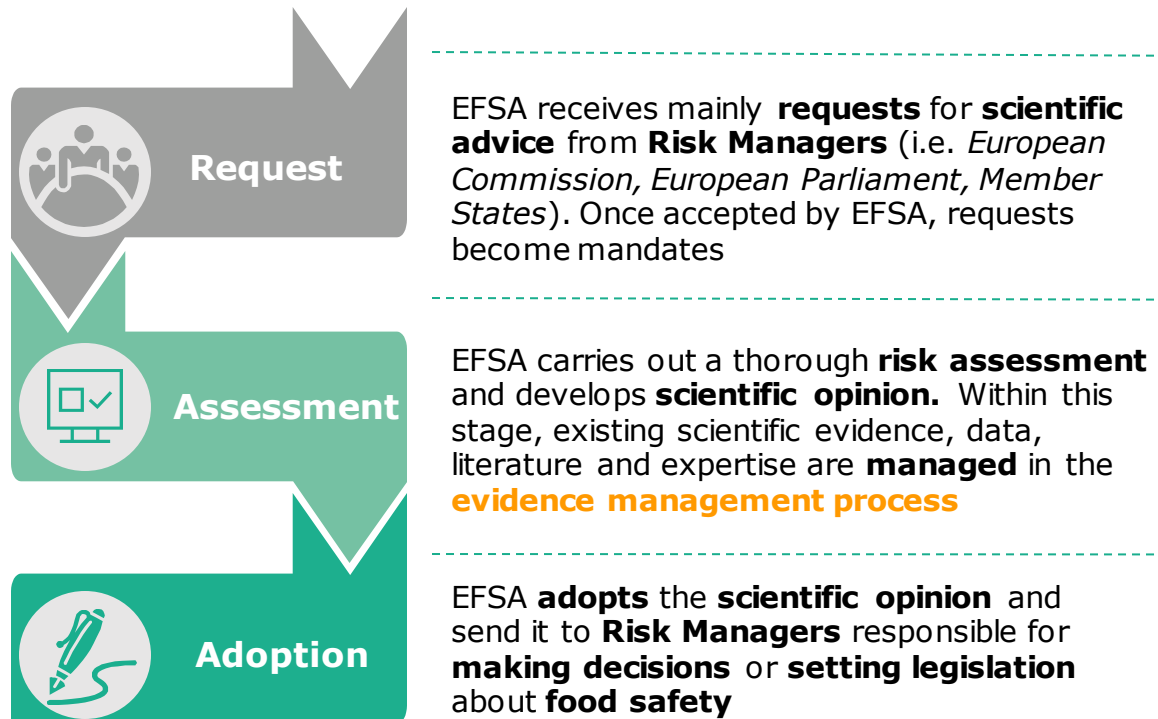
Request

EFSA receives mainly requests for scientific advice from Risk Managers (i.e. European Commission, European Parliament, Member States). Once accepted by EFSA, requests become mandates

Assessment

EFSA carries out a thorough risk assessment and develops scientific opinion. Within this stage, existing scientific evidence, data, literature and expertise are managed in the evidence management process

Adoption

EFSA adopts the scientific opinion and send it to Risk Managers responsible for making decisions or setting legislation about food safety